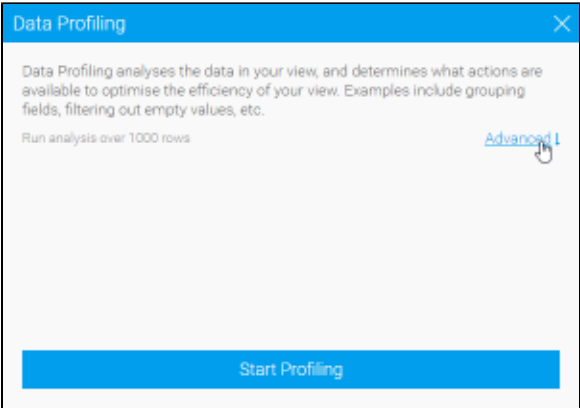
Data Profiling

Data Profiling analyses the data in your view, and determines what actions are available to optimise the efficiency of your view. Examples include grouping fields, filtering out empty values, etc.

Run analysis over 1000 rows

Advanced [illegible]

Start Profiling